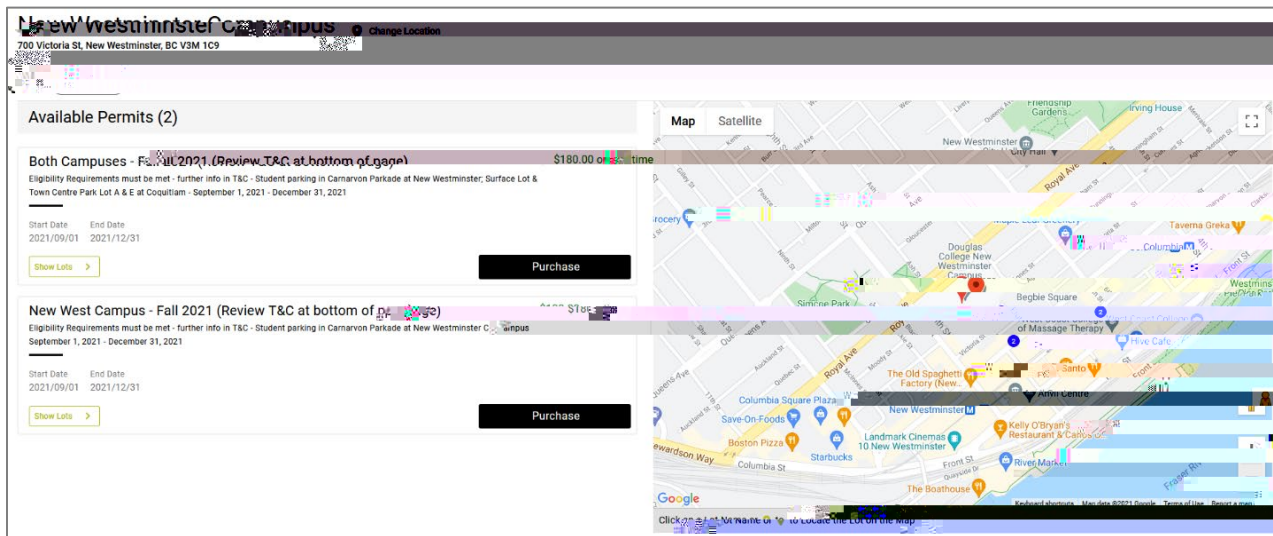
New Westminster Campus

Change Location

700 Victoria St, New Westminster, BC V3M 1C9

Available Permits (2)

Both Campuses - Fall 2021 (Review T&C at bottom of page)

$180.00 one time

Eligibility Requirements must be met - further info in T&C - Student parking in Carnarvon Parkade at New Westminster; Surface Lot & Town Centre Park Lot A & E at Coquitlam - September 1, 2021 - December 31, 2021

Start Date
2021/09/01

End Date
2021/12/31

Show Lots

Purchase

New West Campus - Fall 2021 (Review T&C at bottom of page)

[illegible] $180

Eligibility Requirements must be met - further info in T&C - Student parking in Carnarvon Parkade at New Westminster Campus September 1, 2021 - December 31, 2021

Start Date
2021/09/01

End Date
2021/12/31

Show Lots

Purchase

Map Satellite

Friendship Gardens
Irving House
New Westminster City Hall
Royal Ave
Grocery
Maple Leaf Grocery
Taverna Greka
Columbia
Douglas College New Westminster Campus
Simcoe Park
Begbie Square
of Massage Therapy
Hive Cafe
Westminster
The Old Spaghetti Factory (New...
Santo
Anvil Centre
Columbia Square Plaza
Save-On-Foods
New Westminster
Kelly O'Bryan's Restaurant & Catering
Boston Pizza
Landmark Cinemas 10 New Westminster
Starbucks
Richardson Way
Columbia St
Front St
River Market
The Boathouse
Fraser River
Google
Keyboard shortcuts Map data ©2021 Google Terms of Use Report a map error

Click a Lot Name or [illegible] to Locate the Lot on the Map